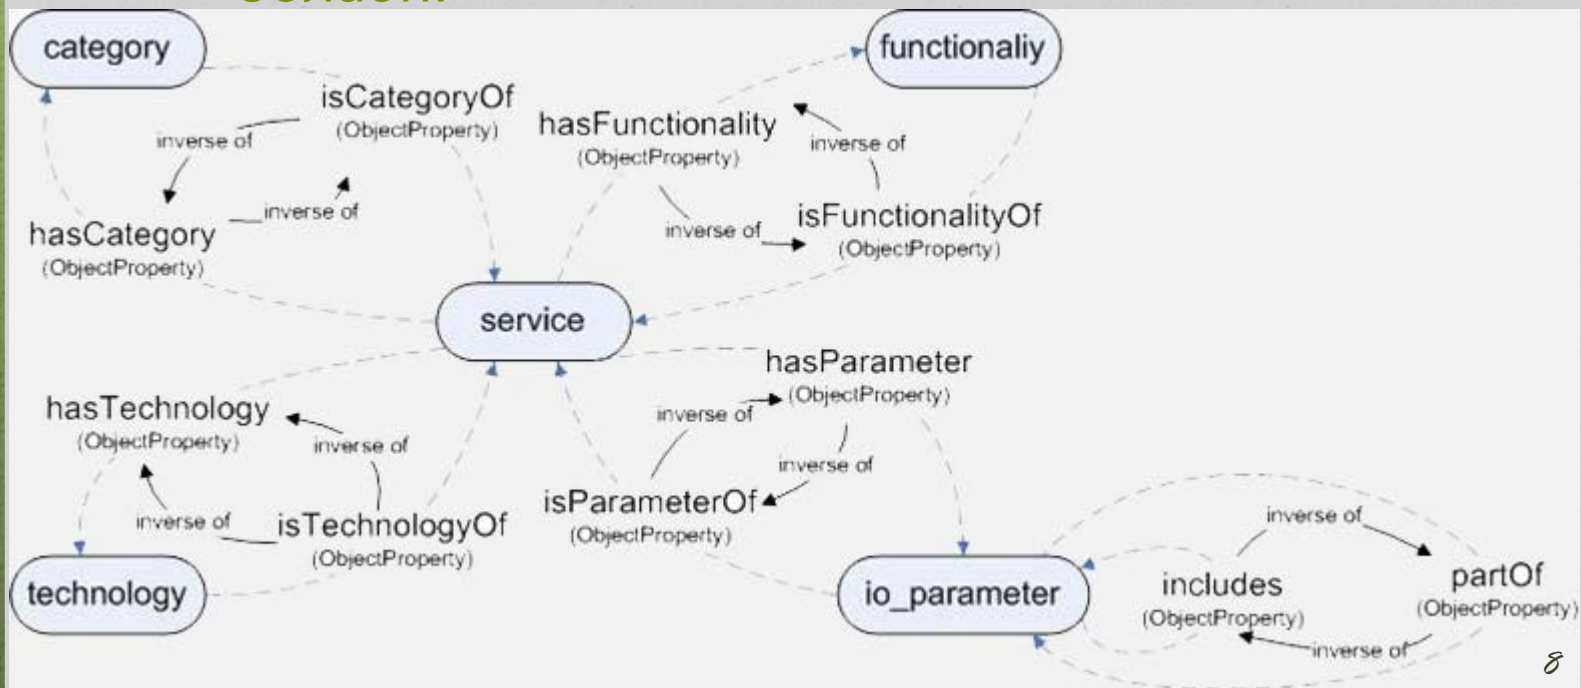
category

functionaliy

isCategoryOf
(ObjectProperty)

hasFunctionality
(ObjectProperty)

inverse of

inverse of

inverse of

hasCategory
(ObjectProperty)

inverse of

isFunctionalityOf
(ObjectProperty)

inverse of

service

hasParameter
(ObjectProperty)

hasTechnology
(ObjectProperty)

inverse of

inverse of

inverse of

inverse of

isTechnologyOf
(ObjectProperty)

isParameterOf
(ObjectProperty)

inverse of

technology

io_parameter

includes
(ObjectProperty)

partOf
(ObjectProperty)

inverse of

8